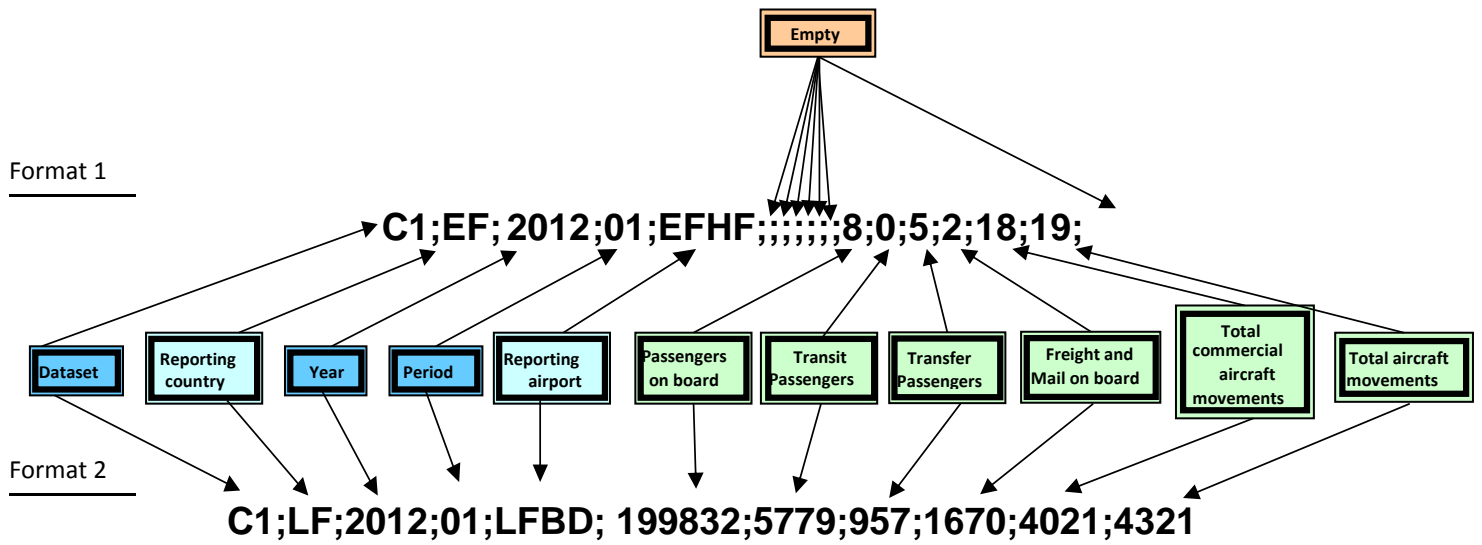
Empty

Format 1

C1;EF;2012;01;EFHF;;;;;;;;8;0;5;2;18;19;

Dataset

Reporting country

Year

Period

Reporting airport

Passengers on board

Transit Passengers

Transfer Passengers

Freight and Mail on board

Total commercial aircraft movements

Total aircraft movements

Format 2

C1;LF;2012;01;LFBD; 199832;5779;957;1670;4021;4321